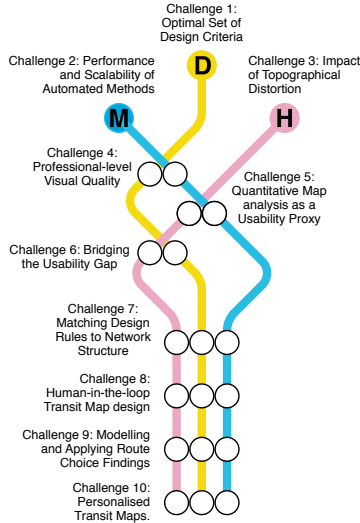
Challenge 1: Optimal Set of Design Criteria

D

Challenge 2: Performance and Scalability of Automated Methods

M

Challenge 3: Impact of Topographical Distortion

H

Challenge 4: Professional-level Visual Quality

Challenge 5: Quantitative Map analysis as a Usability Proxy

Challenge 6: Bridging the Usability Gap

Challenge 7: Matching Design Rules to Network Structure

Challenge 8: Human-in-the-loop Transit Map design

Challenge 9: Modelling and Applying Route Choice Findings

Challenge 10: Personalised Transit Maps.